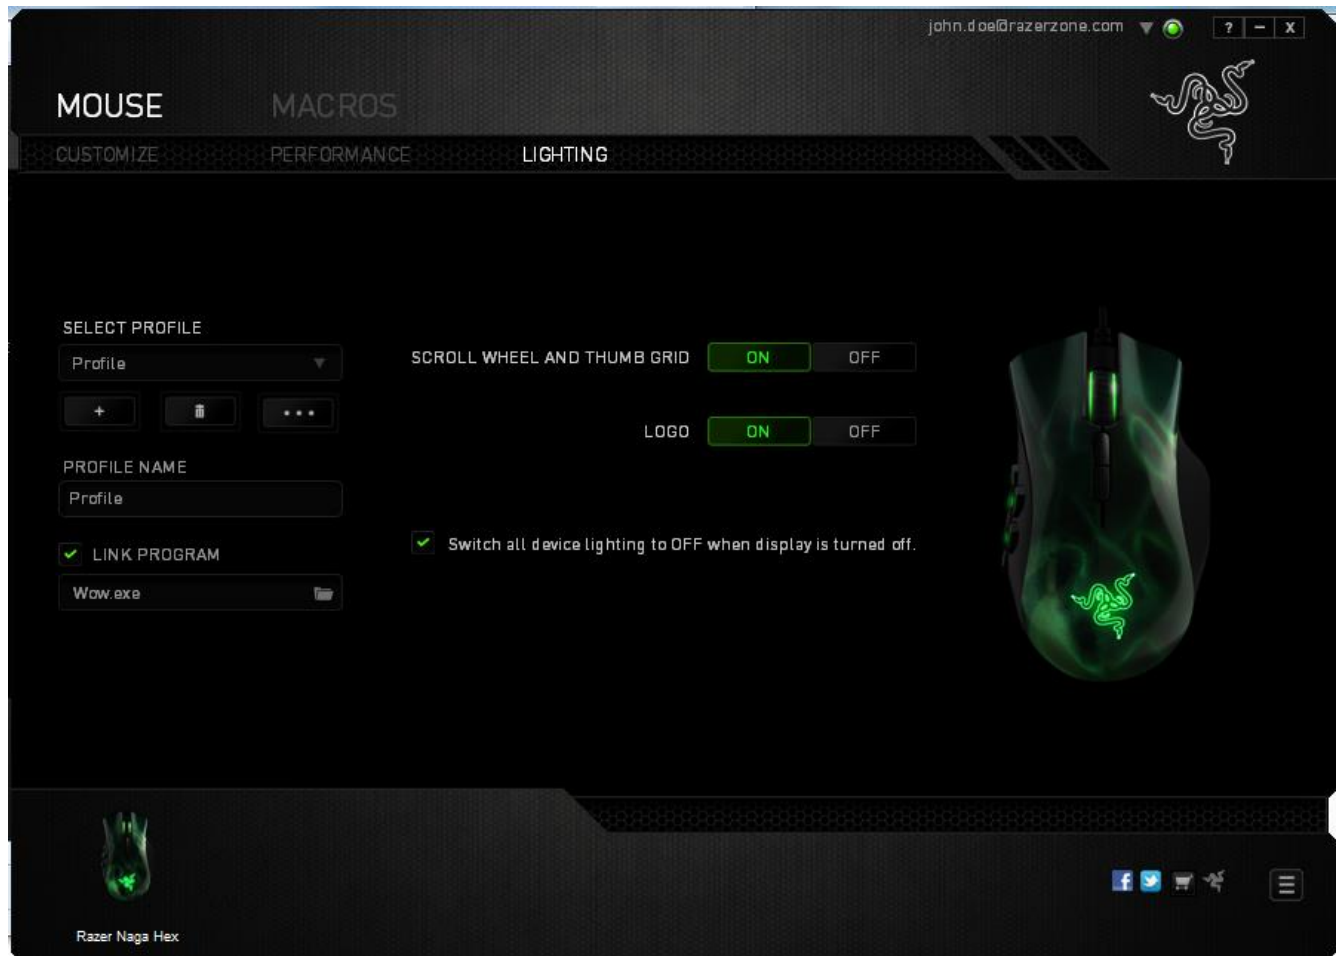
john.doe@razerzone.com

? – X

MOUSE MACROS

CUSTOMIZE PERFORMANCE LIGHTING

SELECT PROFILE

Profile

+ ...

PROFILE NAME

Profile

LINK PROGRAM

Wow.exe

SCROLL WHEEL AND THUMB GRID ON OFF

LOGO ON OFF

Switch all device lighting to OFF when display is turned off.

Razer Naga Hex